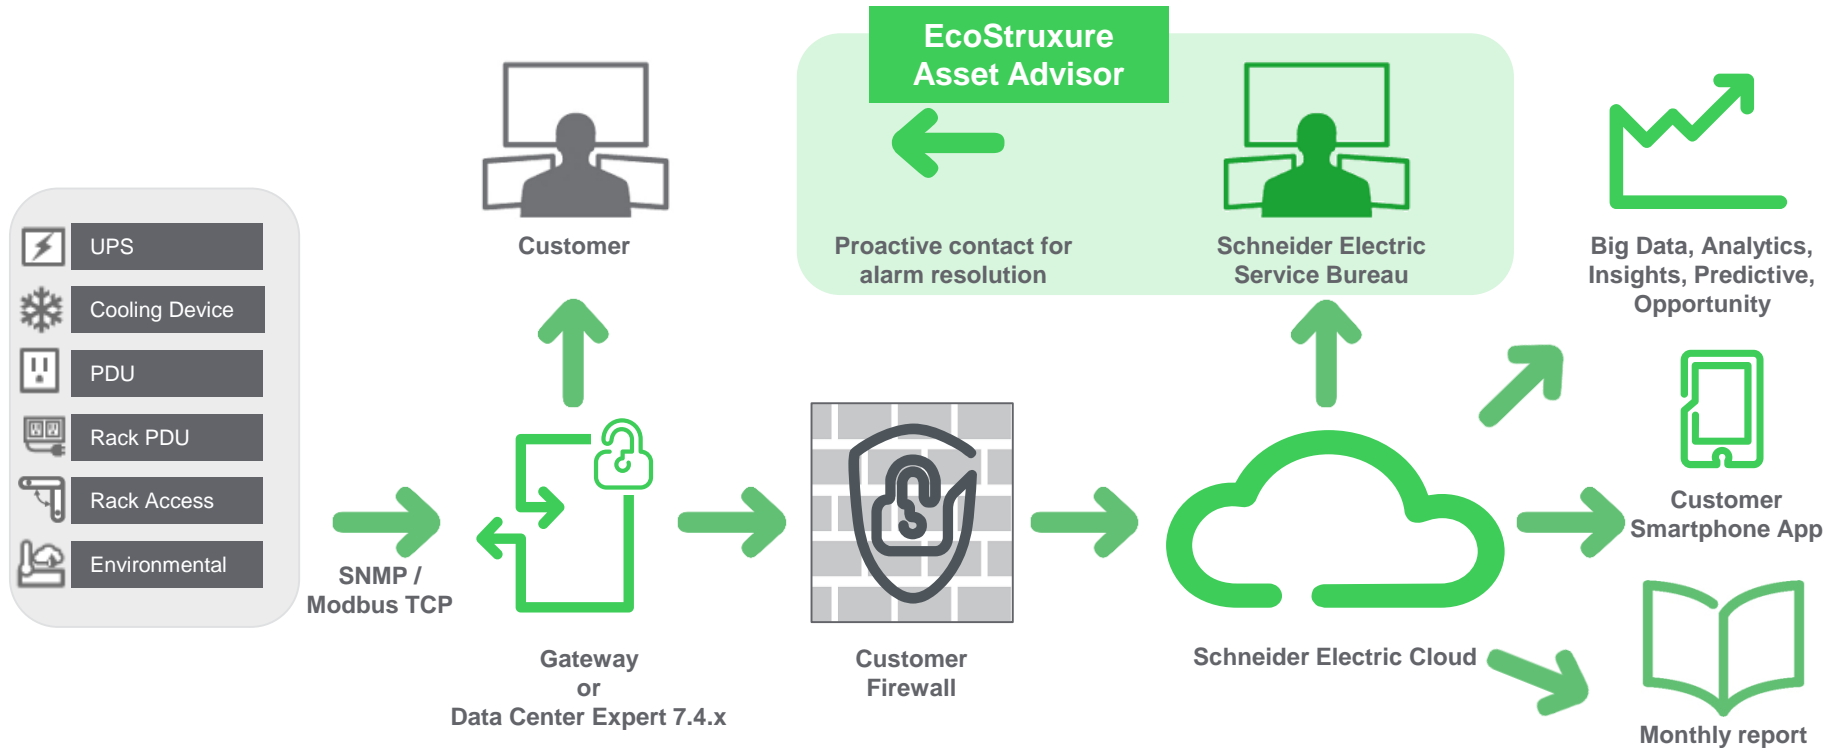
EcoStruxure Asset Advisor

UPS

Cooling Device

PDU

Rack PDU

Rack Access

Environmental

SNMP / Modbus TCP

Customer

Gateway or Data Center Expert 7.4.x

Customer Firewall

Proactive contact for alarm resolution

Schneider Electric Service Bureau

Schneider Electric Cloud

Big Data, Analytics, Insights, Predictive, Opportunity

Customer Smartphone App

Monthly report